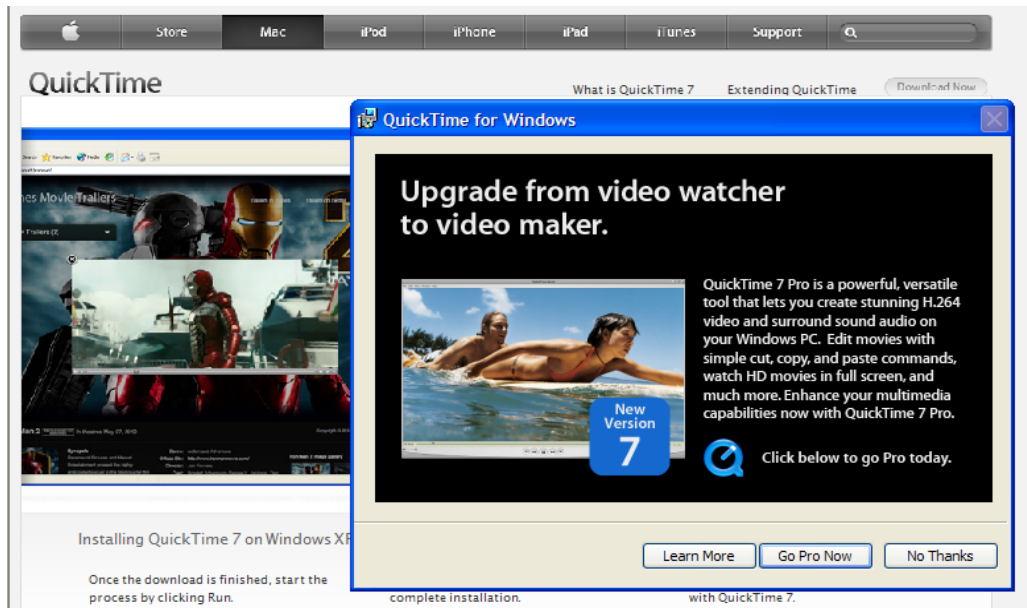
Store Mac iPod iPhone iPad iTunes Support

QuickTime

What is QuickTime 7 Extending QuickTime Download Now

QuickTime for Windows

Upgrade from video watcher to video maker.

QuickTime 7 Pro is a powerful, versatile tool that lets you create stunning H.264 video and surround sound audio on your Windows PC. Edit movies with simple cut, copy, and paste commands, watch HD movies in full screen, and much more. Enhance your multimedia capabilities now with QuickTime 7 Pro.

New Version 7

Click below to go Pro today.

Learn More Go Pro Now No Thanks

nes Movie Trailers

Installing QuickTime 7 on Windows XP

Once the download is finished, start the process by clicking Run.

complete installation.

with QuickTime 7.